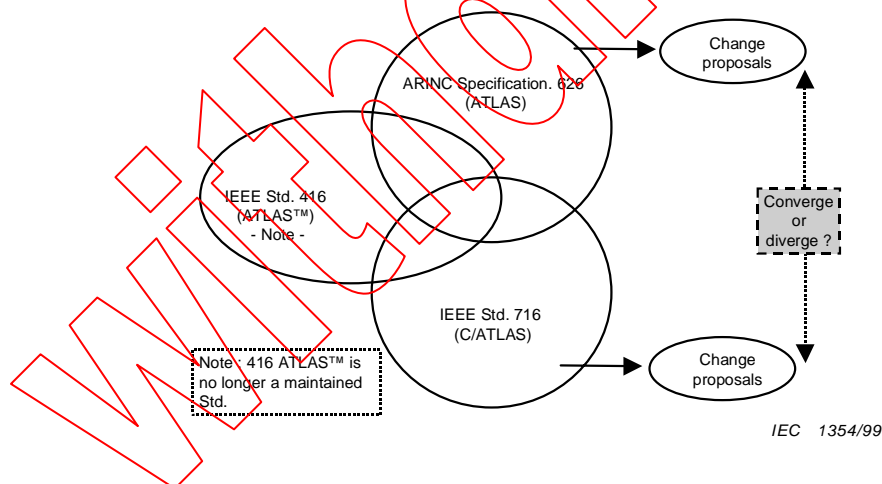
Change proposals

ARINC Specification. 626 (ATLAS)

IEEE Std. 416 (ATLAS™) - Note -

Converge or diverge ?

IEEE Std. 716 (C/ATLAS)

Note : 416 ATLAS™ is no longer a maintained Std.

Change proposals

IEC 1354/99